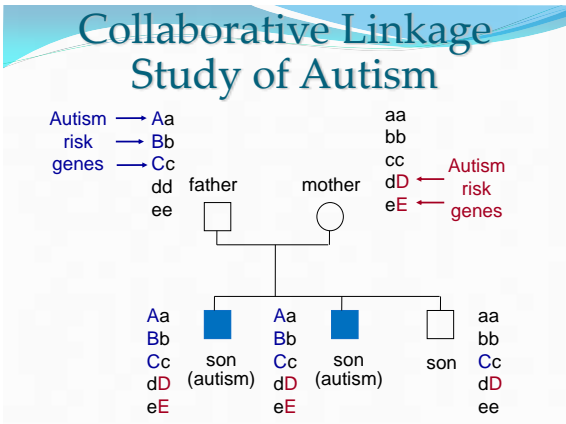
Collaborative Linkage Study of Autism

Autism risk genes

Aa
Bb
Cc
dd
ee

father

mother

aa
bb
cc
dD
eE

Autism risk genes

Aa
Bb
Cc
dD
eE

son (autism)

Aa
Bb
Cc
dD
eE

son (autism)

son

aa
bb
Cc
dD
ee